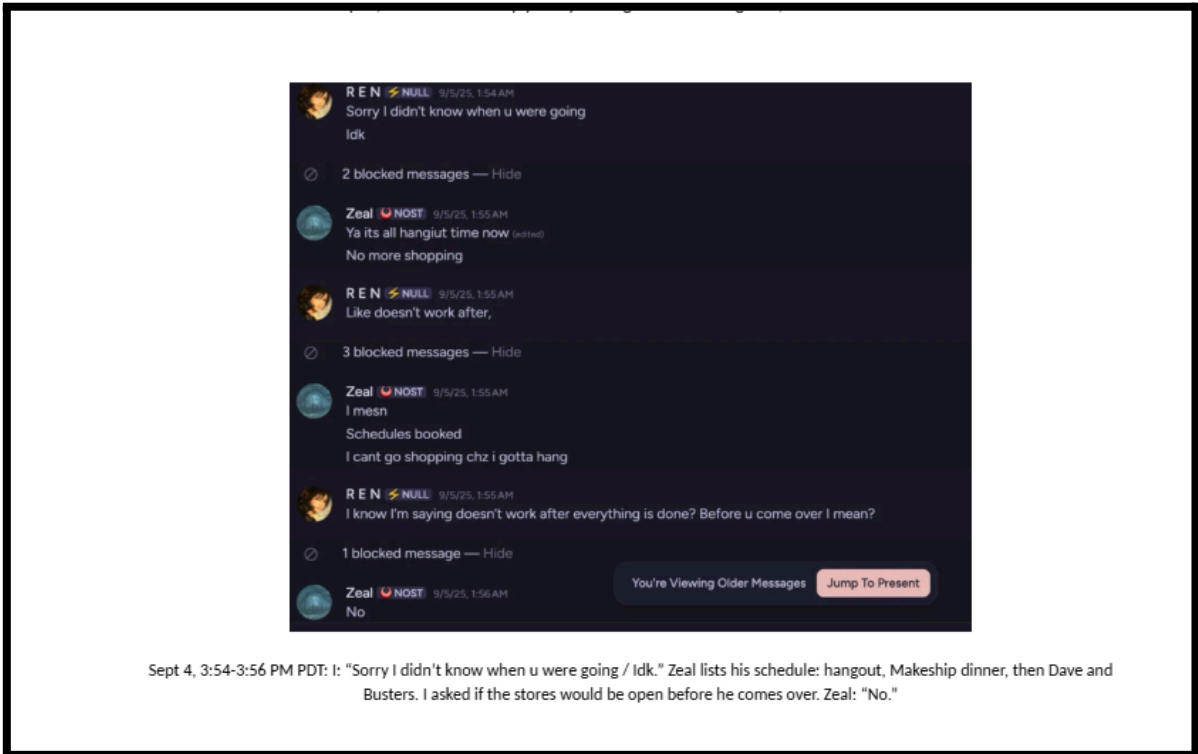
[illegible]

R E N NULL 9/5/25, 1:54 AM
Sorry I didn't know when u were going
Idk

2 blocked messages — Hide

Zeal NOST 9/5/25, 1:55 AM
Ya its all hangiut time now (edited)
No more shopping

R E N NULL 9/5/25, 1:55 AM
Like doesn't work after,

3 blocked messages — Hide

Zeal NOST 9/5/25, 1:55 AM
I mesn
Schedules booked
I cant go shopping chz i gotta hang

R E N NULL 9/5/25, 1:55 AM
I know I'm saying doesn't work after everything is done? Before u come over I mean?

1 blocked message — Hide

Zeal NOST 9/5/25, 1:56 AM
No

You're Viewing Older Messages Jump To Present

Sept 4, 3:54-3:56 PM PDT: I: "Sorry I didn't know when u were going / Idk." Zeal lists his schedule: hangout, Makeship dinner, then Dave and Busters. I asked if the stores would be open before he comes over. Zeal: "No."